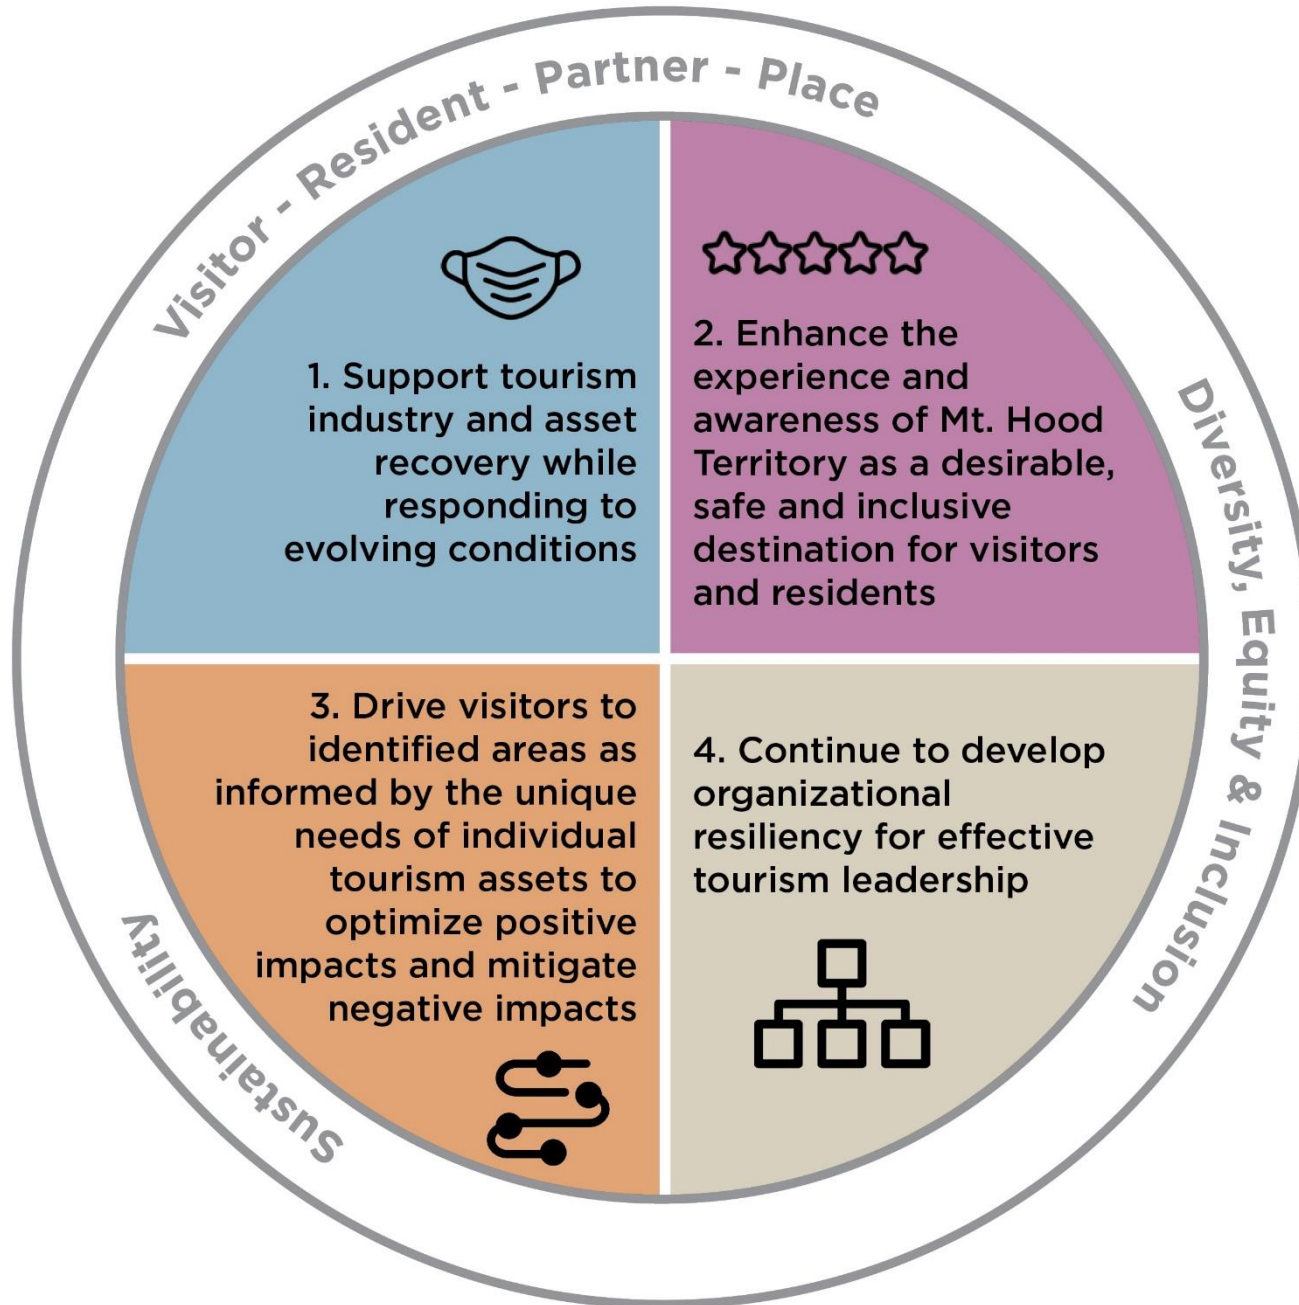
Visitor - Resident - Partner - Place

1. Support tourism industry and asset recovery while responding to evolving conditions

2. Enhance the experience and awareness of Mt. Hood Territory as a desirable, safe and inclusive destination for visitors and residents

Diversity, Equity & Inclusion

3. Drive visitors to identified areas as informed by the unique needs of individual tourism assets to optimize positive impacts and mitigate negative impacts

4. Continue to develop organizational resiliency for effective tourism leadership

Sustainability